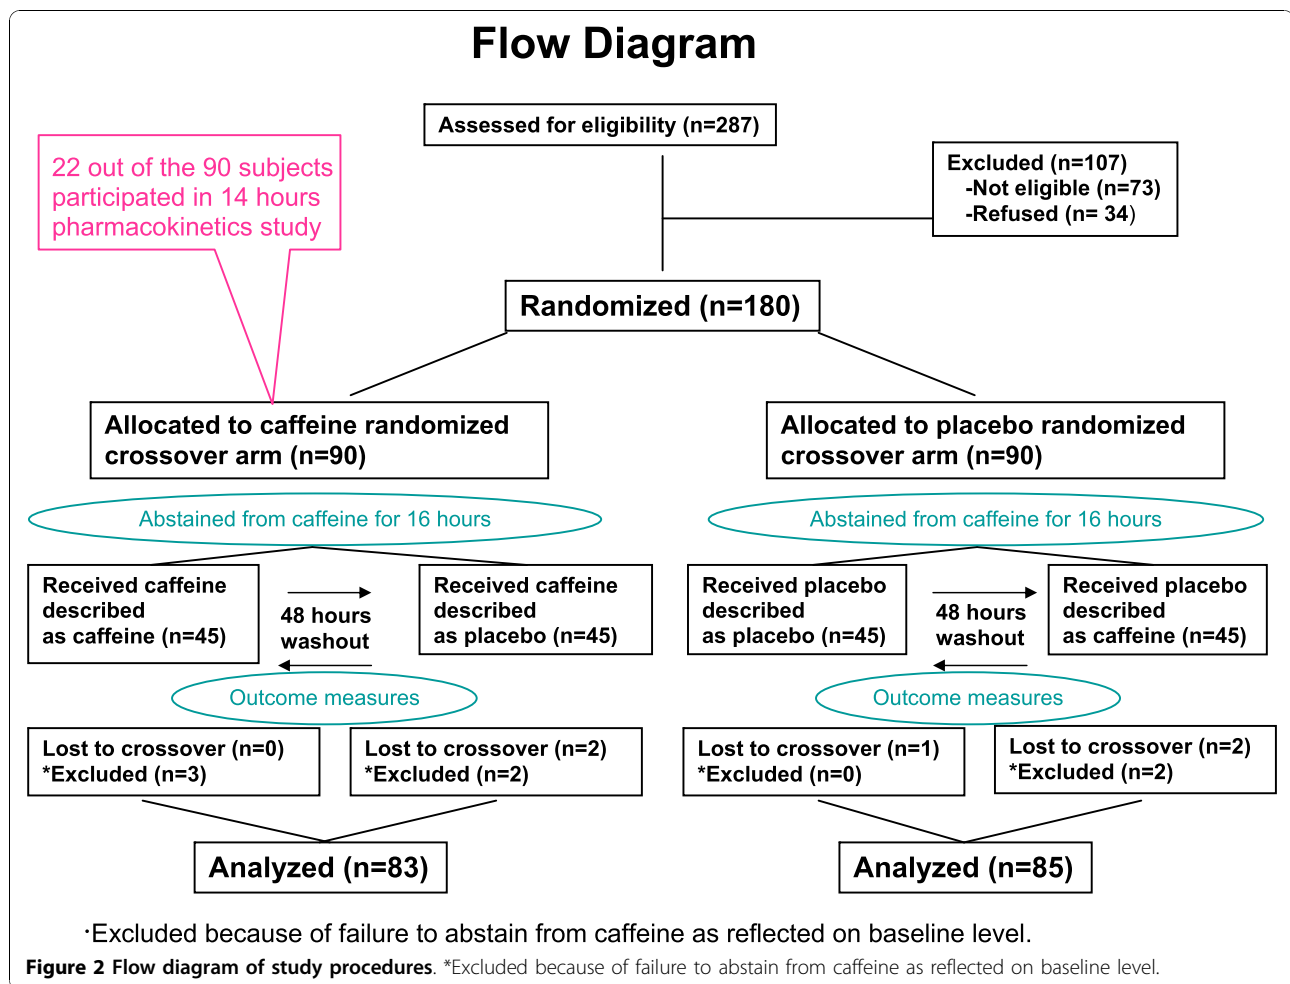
Flow Diagram

Assessed for eligibility (n=287)

Excluded (n=107)
-Not eligible (n=73)
-Refused (n= 34)

22 out of the 90 subjects participated in 14 hours pharmacokinetics study

Randomized (n=180)

Allocated to caffeine randomized crossover arm (n=90)

Allocated to placebo randomized crossover arm (n=90)

Abstained from caffeine for 16 hours

Abstained from caffeine for 16 hours

Received caffeine described as caffeine (n=45)

48 hours washout

Received caffeine described as placebo (n=45)

Received placebo described as placebo (n=45)

48 hours washout

Received placebo described as caffeine (n=45)

Outcome measures

Outcome measures

Lost to crossover (n=0)
*Excluded (n=3)

Lost to crossover (n=2)
*Excluded (n=2)

Lost to crossover (n=1)
*Excluded (n=0)

Lost to crossover (n=2)
*Excluded (n=2)

Analyzed (n=83)

Analyzed (n=85)

·Excluded because of failure to abstain from caffeine as reflected on baseline level.

Figure 2 Flow diagram of study procedures. *Excluded because of failure to abstain from caffeine as reflected on baseline level.